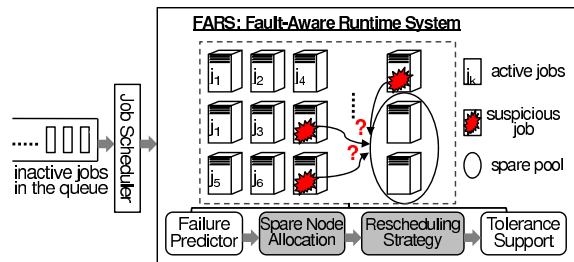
FARS: Fault-Aware Runtime System

Job Scheduler

inactive jobs in the queue

$j_1$ $j_2$ $j_4$

$j_1$ $j_3$

$j_5$ $j_6$

?

?

$j_k$ active jobs

suspicious job

spare pool

Failure Predictor

Spare Node Allocation

Rescheduling Strategy

Tolerance Support